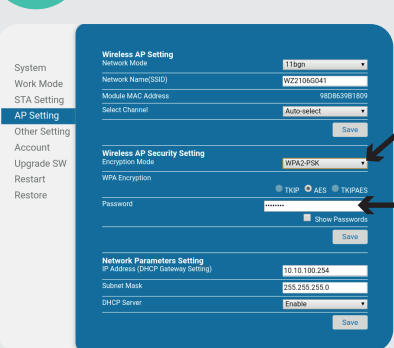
System
Work Mode
STA Setting
AP Setting
Other Setting
Account
Upgrade SW
Restart
Restore

Wireless AP Setting
Network Mode | 11bgn
Network Name(SSID) | WZ2106G041
Module MAC Address | 98D8639B1809
Select Channel | Auto-select
Save

Wireless AP Security Setting
Encryption Mode | WPA2-PSK
WPA Encryption
TKIP AES TKIPAES
Password | ••••••••
Show Passwords
Save

Network Parameters Setting
IP Address (DHCP Gateway Setting) | 10.10.100.254
Subnet Mask | 255.255.255.0
DHCP Server | Enable
Save